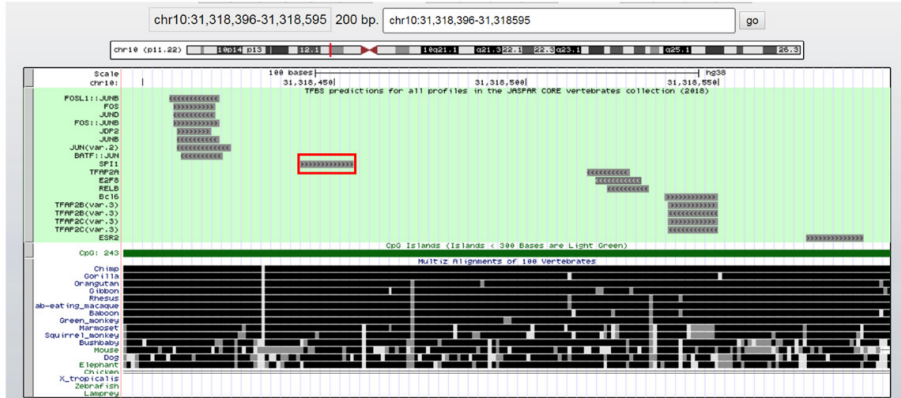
chr10:31,318,396-31,318,595 200 bp. chr10:31,318,396-31,318595 go

chr10 (p11.22) 10p14 p13 12.1 10q21.1 q21.3 22.1 22.3 q23.1 q25.1 26.3

Scale 100 bases hg38
chr10: 31,318,450 31,318,500 31,318,550
TFBS predictions for all profiles in the JASPAR CORE vertebrates collection (2018)
FOSL1::JUNB
FOS
JUND
FOS::JUNB
JDP2
JUNB
JUN(var.2)
BATF::JUN
SPI1
TFAP2A
E2F8
RELB
Bcl6
TFAP2B(var.3)
TFAP2B(var.3)
TFAP2C(var.3)
TFAP2C(var.3)
ESR2
CpG Islands (Islands < 300 Bases are Light Green)
CpG: 243
Multiz Alignments of 100 Vertebrates
Chimp
Gorilla
Orangutan
Gibbon
Rhesus
Crab-eating_macaque
Baboon
Green_monkey
Marmoset
Squirrel_monkey
Bushbaby
Mouse
Dog
Elephant
Chicken
X_tropicalis
Zebrafish
Lamprey